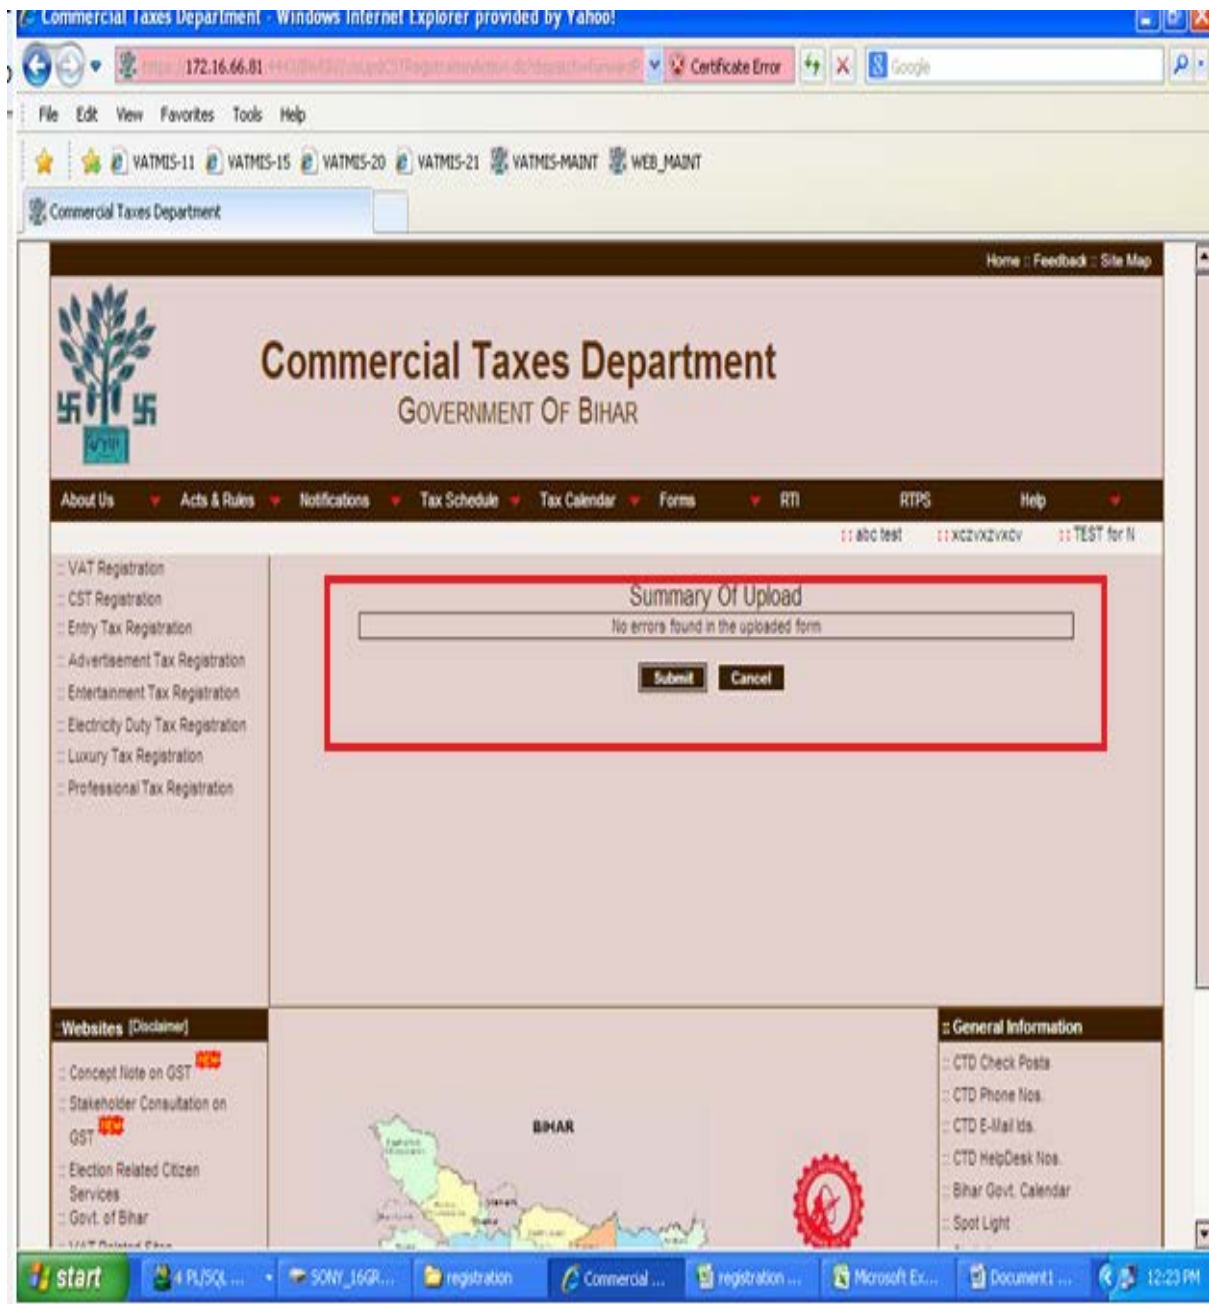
Commercial Taxes Department - Windows Internet Explorer provided by Yahoo!

172.16.66.81 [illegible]
Certificate Error
Google

File Edit View Favorites Tools Help

VATMIS-11 VATMIS-15 VATMIS-20 VATMIS-21 VATMIS-MAINT WEB_MAINT

Commercial Taxes Department

Home :: Feedback :: Site Map

Commercial Taxes Department
GOVERNMENT OF BIHAR

About Us Acts & Rules Notifications Tax Schedule Tax Calendar Forms RTI RTPS Help

:: abc test :: xczvxzvxcv :: TEST for N

:: VAT Registration
:: CST Registration
:: Entry Tax Registration
:: Advertisement Tax Registration
:: Entertainment Tax Registration
:: Electricity Duty Tax Registration
:: Luxury Tax Registration
:: Professional Tax Registration

Summary Of Upload
No errors found in the uploaded form
Submit Cancel

:Websites [Disclaimer]
:: Concept Note on GST NEW
:: Stakeholder Consultation on GST NEW
:: Election Related Citizen Services
:: Govt. of Bihar
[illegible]

BIHAR

:: General Information
:: CTD Check Posts
:: CTD Phone Nos.
:: CTD E-Mail Ids.
:: CTD HelpDesk Nos.
:: Bihar Govt. Calendar
:: Spot Light

start 4 PL/SQL ... SONY_16GR... registration Commercial ... registration ... Microsoft Ex... Document1 ... 12:23 PM